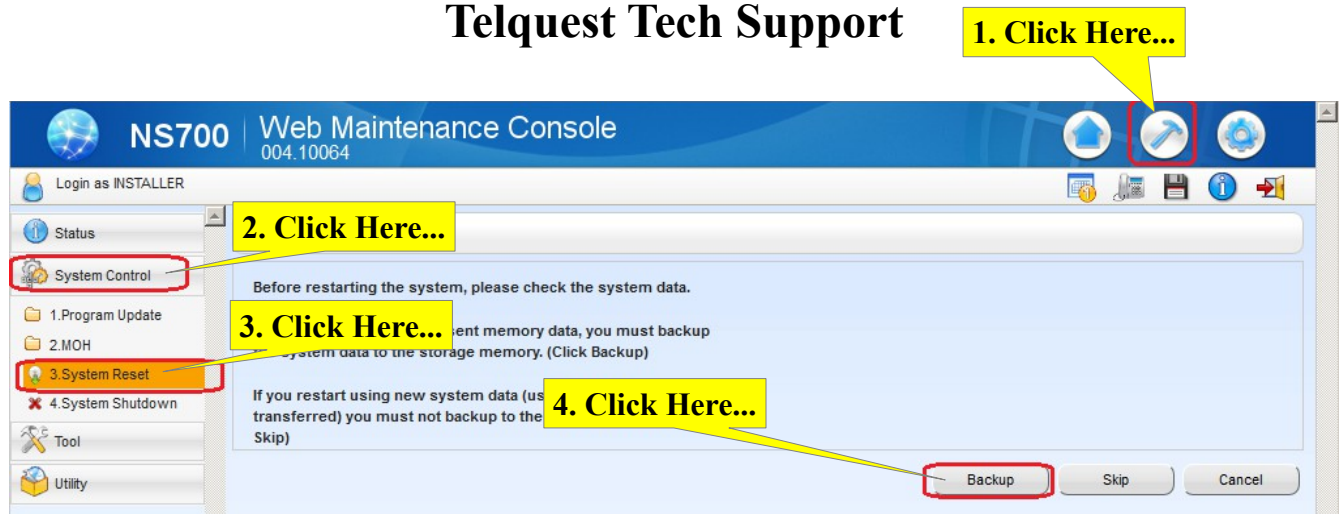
Telquest Tech Support

1. Click Here...

NS700 | Web Maintenance Console
004.10064

Login as INSTALLER

Status

2. Click Here...

System Control

1.Program Update

2.MOH

3.System Reset

4.System Shutdown

Tool

Utility

3. Click Here...

Before restarting the system, please check the system data.

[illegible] sent memory data, you must backup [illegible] system data to the storage memory. (Click Backup)

If you restart using new system data (us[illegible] transferred) you must not backup to the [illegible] Skip)

4. Click Here...

Backup

Skip

Cancel